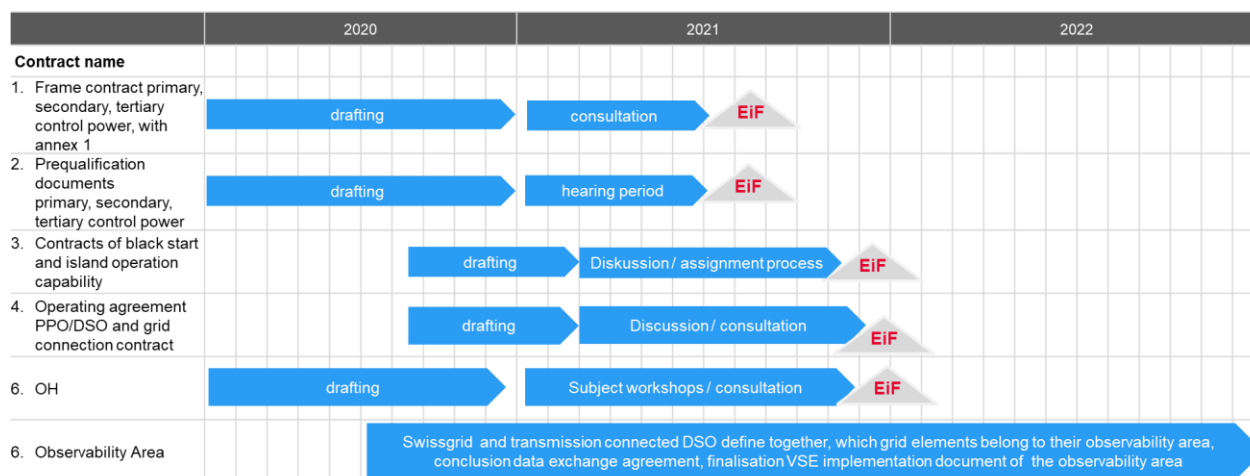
| | 2020 | 2021 | 2022 |
|---|---|---|---|
| **Contract name** | | | |
| 1. Frame contract primary, secondary, tertiary control power, with annex 1 | drafting | consultation EiF | |
| 2. Prequalification documents primary, secondary, tertiary control power | drafting | hearing period EiF | |
| 3. Contracts of black start and island operation capability | drafting | Diskussion / assignment process EiF | |
| 4. Operating agreement PPO/DSO and grid connection contract | drafting | Discussion / consultation EiF | |
| 6. OH | drafting | Subject workshops / consultation EiF | |
| 6. Observability Area | Swissgrid and transmission connected DSO define together, which grid elements belong to their observability area, conclusion data exchange agreement, finalisation VSE implementation document of the observability area | | |